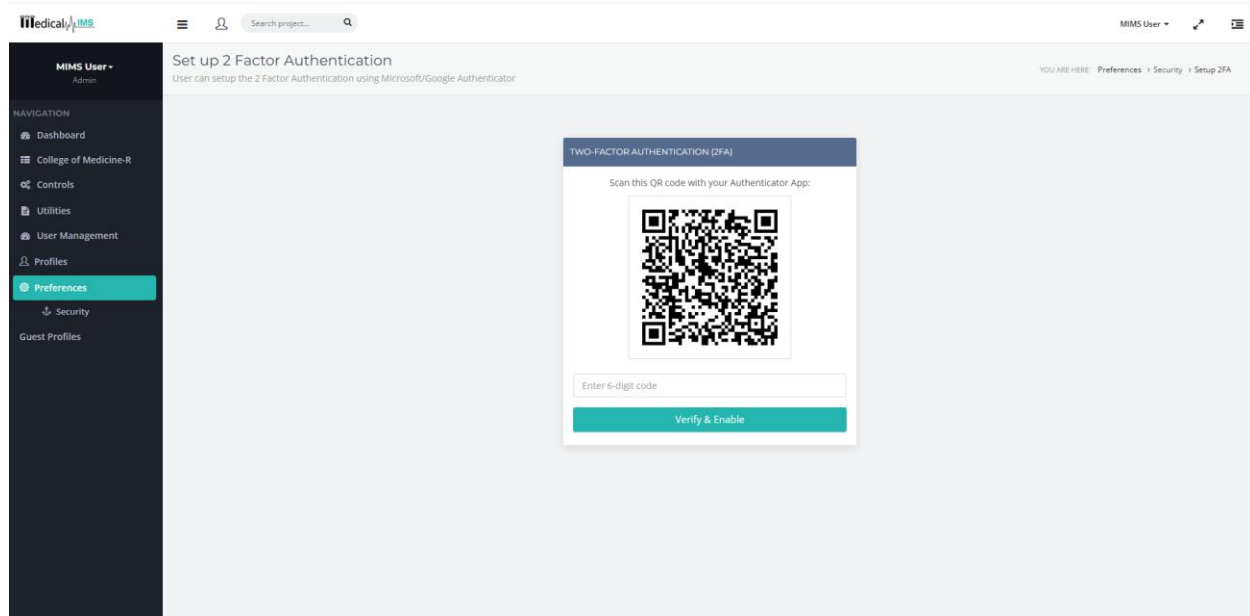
Medical IMS

Search project...

MIMS User ▾

MIMS User ▾
Admin

NAVIGATION
Dashboard
College of Medicine-R
Controls
Utilities
User Management
Profiles
Preferences
Security
Guest Profiles

Set up 2 Factor Authentication
User can setup the 2 Factor Authentication using Microsoft/Google Authenticator

YOU ARE HERE: Preferences › Security › Setup 2FA

TWO-FACTOR AUTHENTICATION (2FA)

Scan this QR code with your Authenticator App:

Enter 6-digit code

Verify & Enable